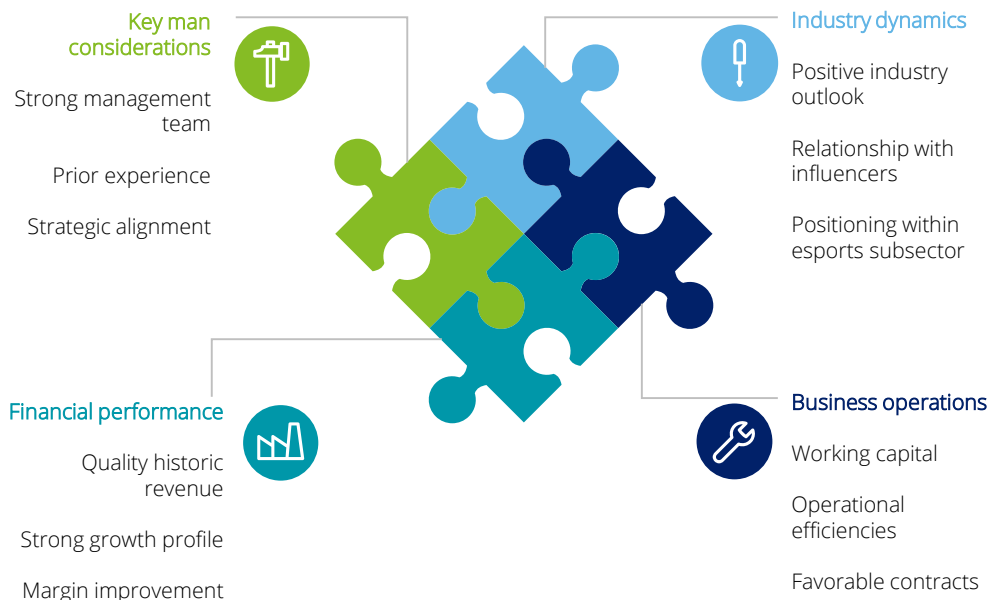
Key man considerations

Strong management team

Prior experience

Strategic alignment

Industry dynamics

Positive industry outlook

Relationship with influencers

Positioning within esports subsector

Financial performance

Quality historic revenue

Strong growth profile

Margin improvement

Business operations

Working capital

Operational efficiencies

Favorable contracts